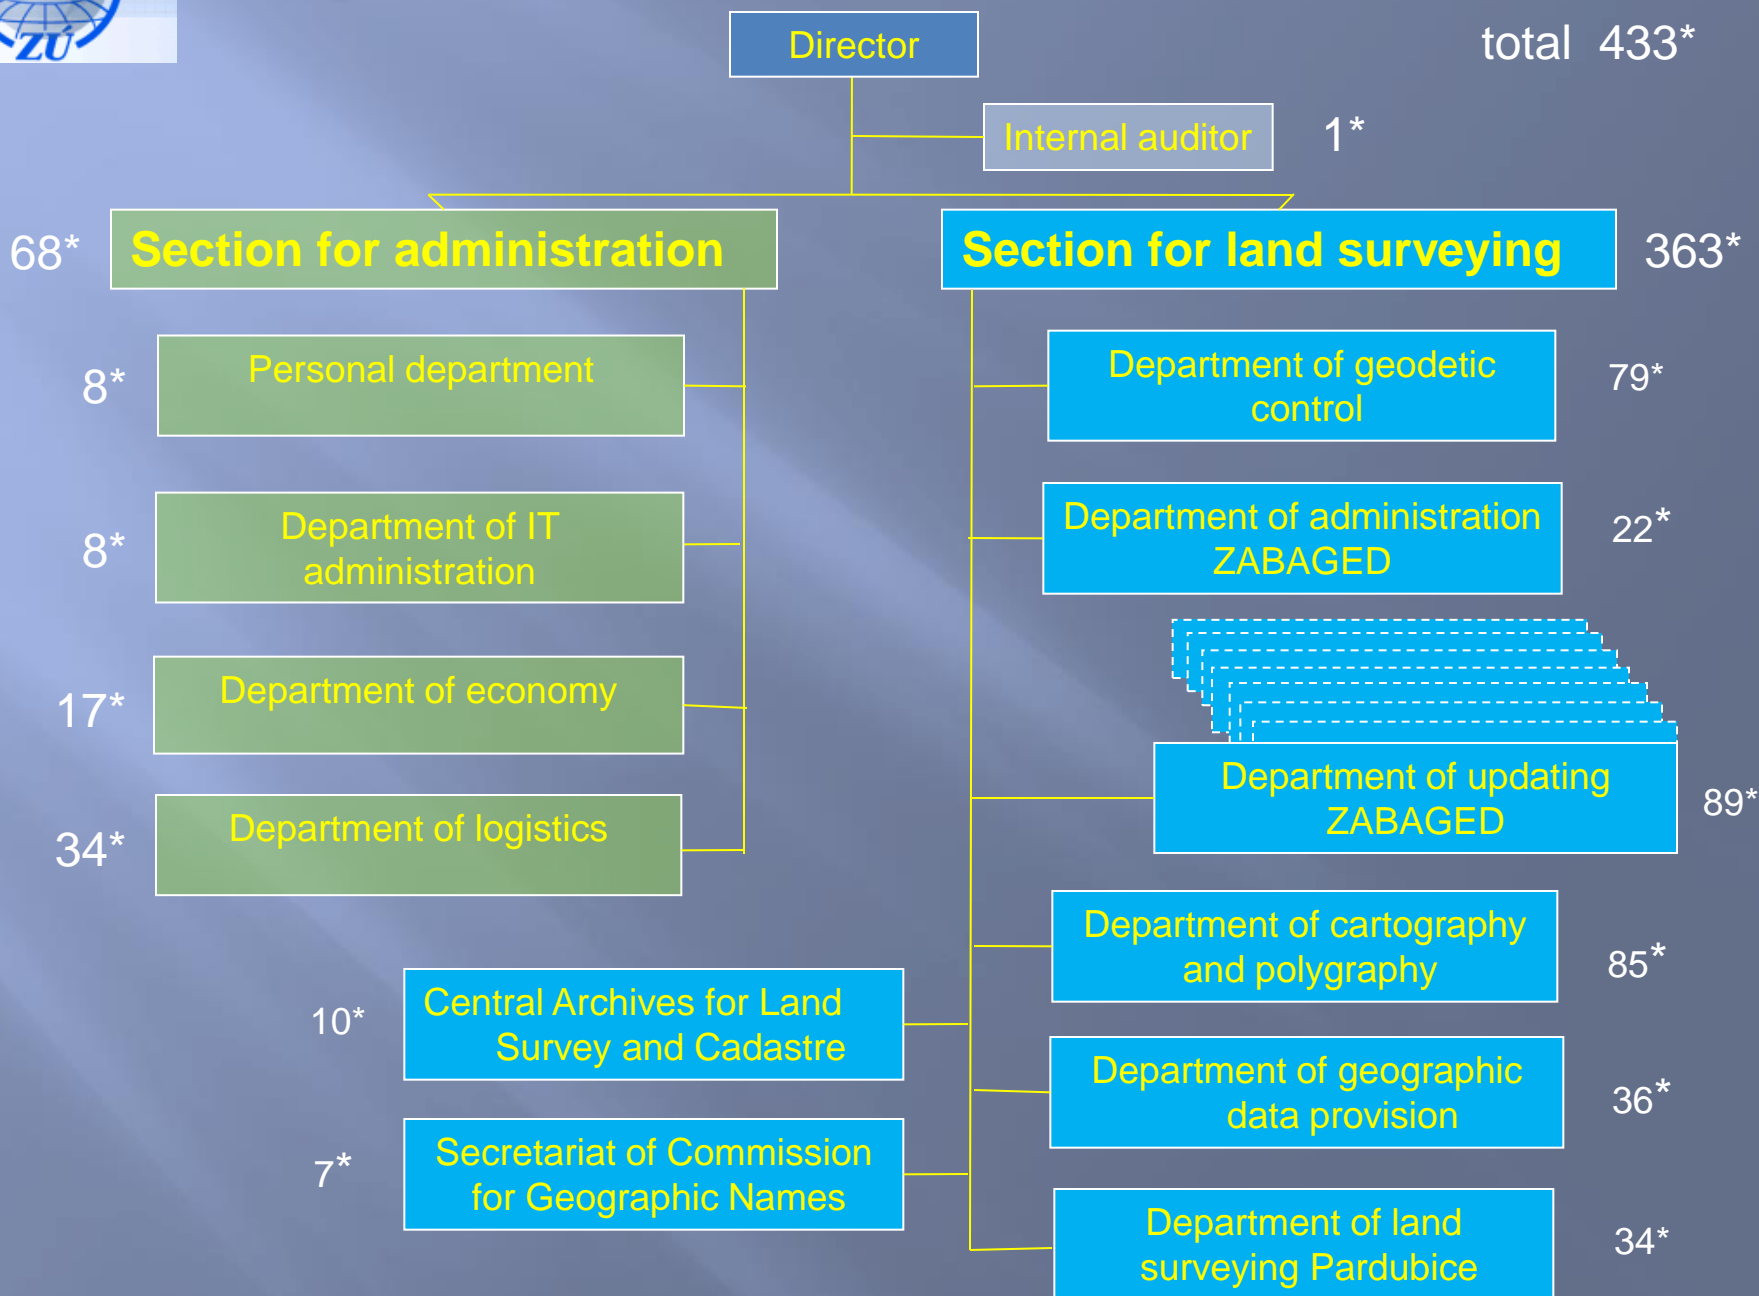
ZÚ

Director

total 433*

Internal auditor

1*

68*

Section for administration

Section for land surveying

363*

8*

Personal department

Department of geodetic control

79*

8*

Department of IT administration

Department of administration ZABAGED

22*

17*

Department of economy

34*

Department of logistics

Department of updating ZABAGED

89*

Department of cartography and polygraphy

85*

10*

Central Archives for Land Survey and Cadastre

Department of geographic data provision

36*

7*

Secretariat of Commission for Geographic Names

Department of land surveying Pardubice

34*